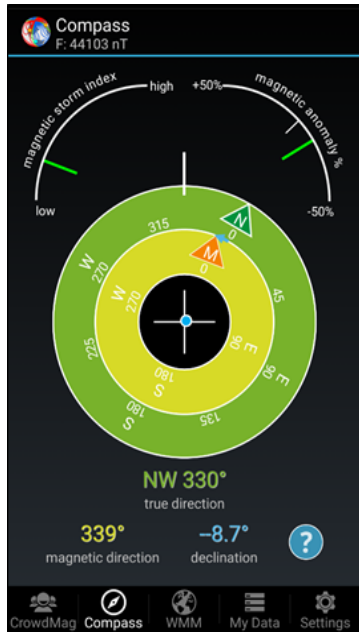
Compass
F: 44103 nT

magnetic storm index
high
low

+50%
magnetic anomaly %
-50%

315
N
0
M
0
W
270
W
270
45
90
E
90
E
225
180
S
180
S
135

NW 330°
true direction

339°
magnetic direction

−8.7°
declination

?

CrowdMag
Compass
WMM
My Data
Settings